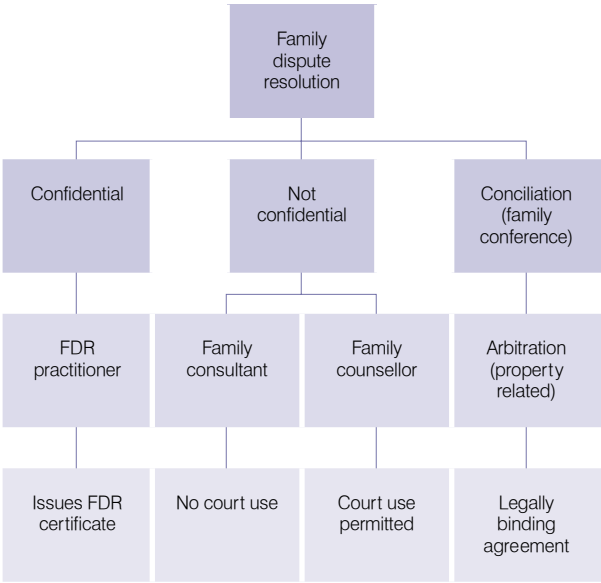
Family dispute resolution

Confidential

Not confidential

Conciliation (family conference)

FDR practitioner

Family consultant

Family counsellor

Arbitration (property related)

Issues FDR certificate

No court use

Court use permitted

Legally binding agreement